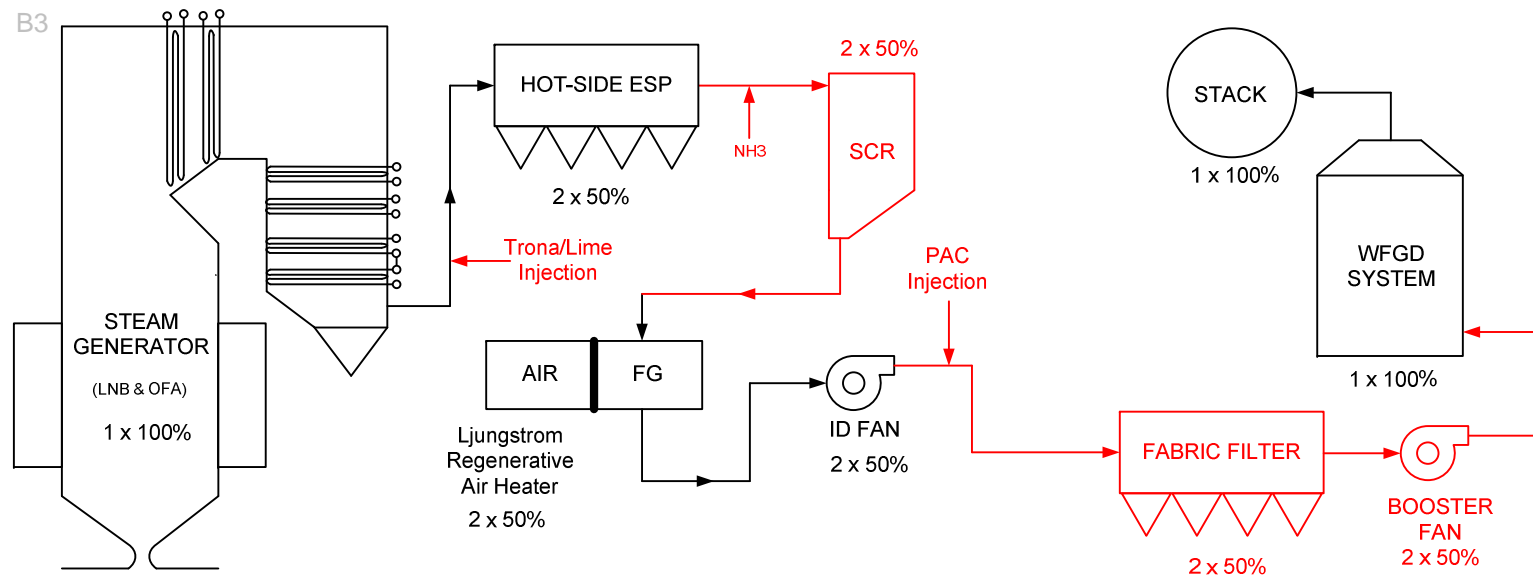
B3

HOT-SIDE ESP

2 x 50%

NH3

2 x 50%

SCR

STACK

1 x 100%

WFGD SYSTEM

1 x 100%

Trona/Lime Injection

PAC Injection

STEAM GENERATOR

(LNB & OFA)

1 x 100%

AIR

FG

Ljungstrom Regenerative Air Heater

2 x 50%

ID FAN

2 x 50%

FABRIC FILTER

2 x 50%

BOOSTER FAN

2 x 50%